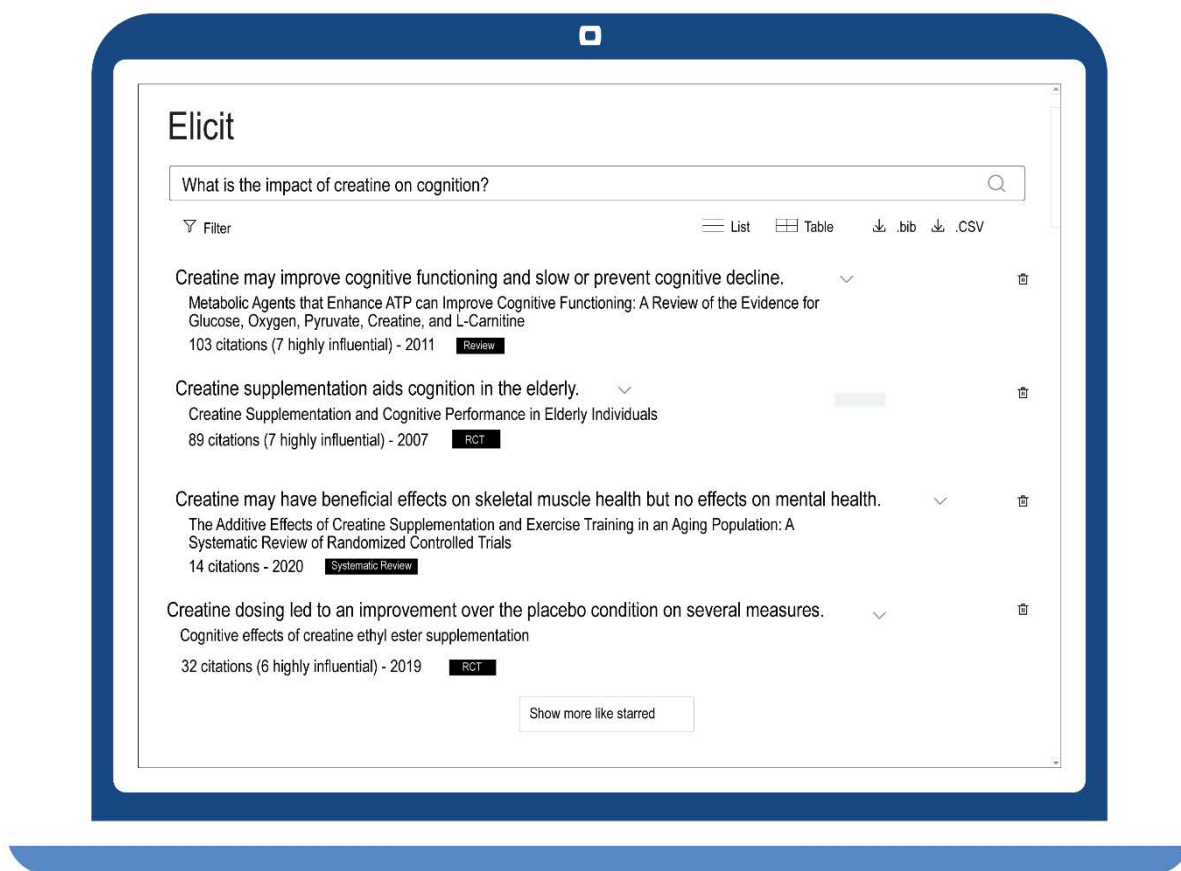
Elicit

What is the impact of creatine on cognition?

Filter

List Table .bib .CSV

Creatine may improve cognitive functioning and slow or prevent cognitive decline.
Metabolic Agents that Enhance ATP can Improve Cognitive Functioning: A Review of the Evidence for Glucose, Oxygen, Pyruvate, Creatine, and L-Carnitine
103 citations (7 highly influential) - 2011 Review

Creatine supplementation aids cognition in the elderly.
Creatine Supplementation and Cognitive Performance in Elderly Individuals
89 citations (7 highly influential) - 2007 RCT

Creatine may have beneficial effects on skeletal muscle health but no effects on mental health.
The Additive Effects of Creatine Supplementation and Exercise Training in an Aging Population: A Systematic Review of Randomized Controlled Trials
14 citations - 2020 Systematic Review

Creatine dosing led to an improvement over the placebo condition on several measures.
Cognitive effects of creatine ethyl ester supplementation
32 citations (6 highly influential) - 2019 RCT

Show more like starred